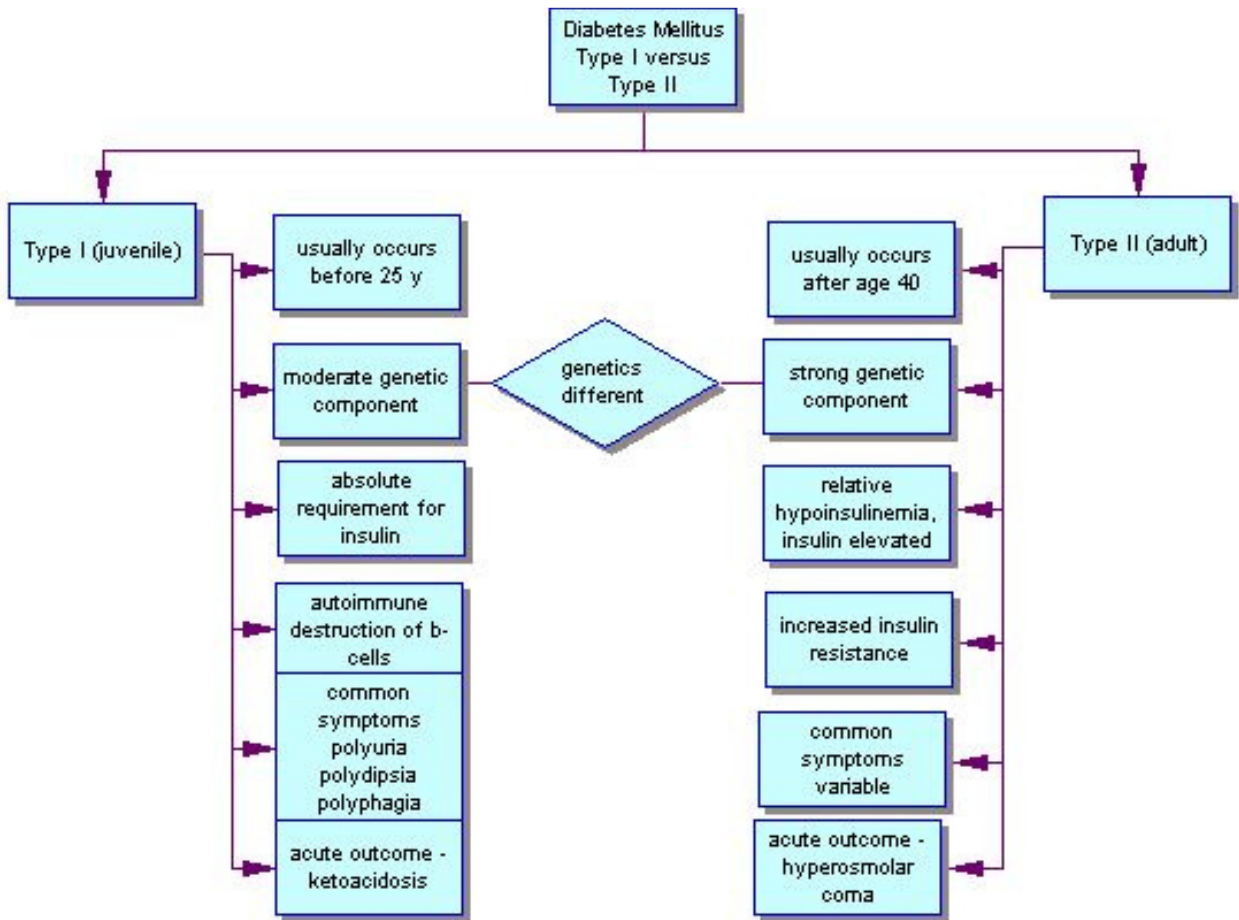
Diabetes Mellitus Type I versus Type II

Type I (juvenile)

usually occurs before 25 y

moderate genetic component

absolute requirement for insulin

autoimmune destruction of b-cells

common symptoms polyuria polydipsia polyphagia

acute outcome - ketoacidosis

genetics different

Type II (adult)

usually occurs after age 40

strong genetic component

relative hypoinsulinemia, insulin elevated

increased insulin resistance

common symptoms variable

acute outcome - hyperosmolar coma